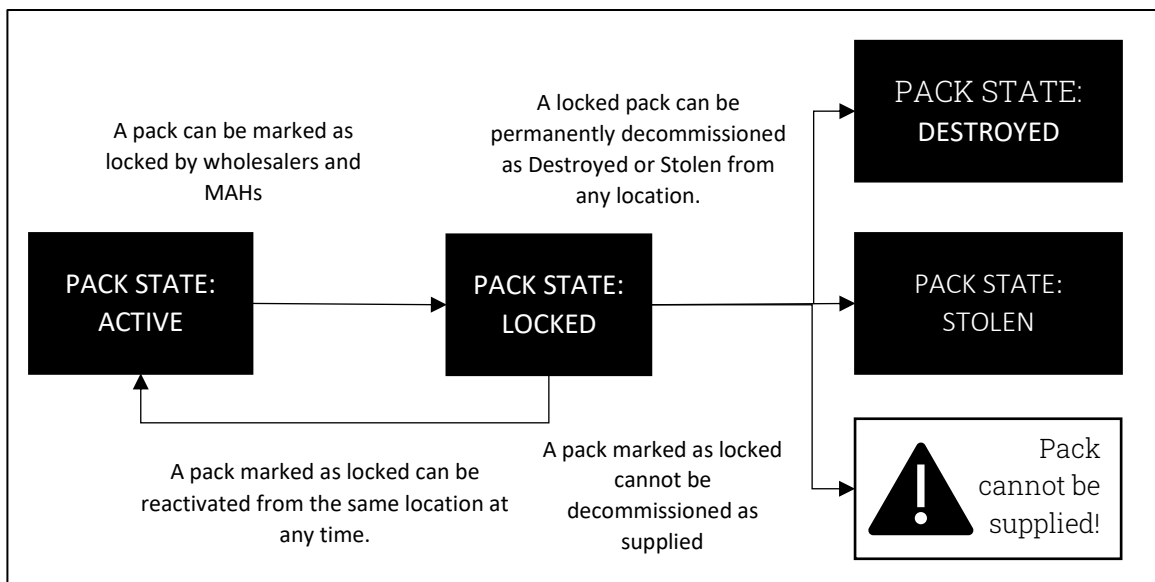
A pack can be marked as locked by wholesalers and MAHs

A locked pack can be permanently decommissioned as Destroyed or Stolen from any location.

PACK STATE: DESTROYED

PACK STATE: ACTIVE

PACK STATE: LOCKED

PACK STATE: STOLEN

A pack marked as locked can be reactivated from the same location at any time.

A pack marked as locked cannot be decommissioned as supplied

Pack cannot be supplied!